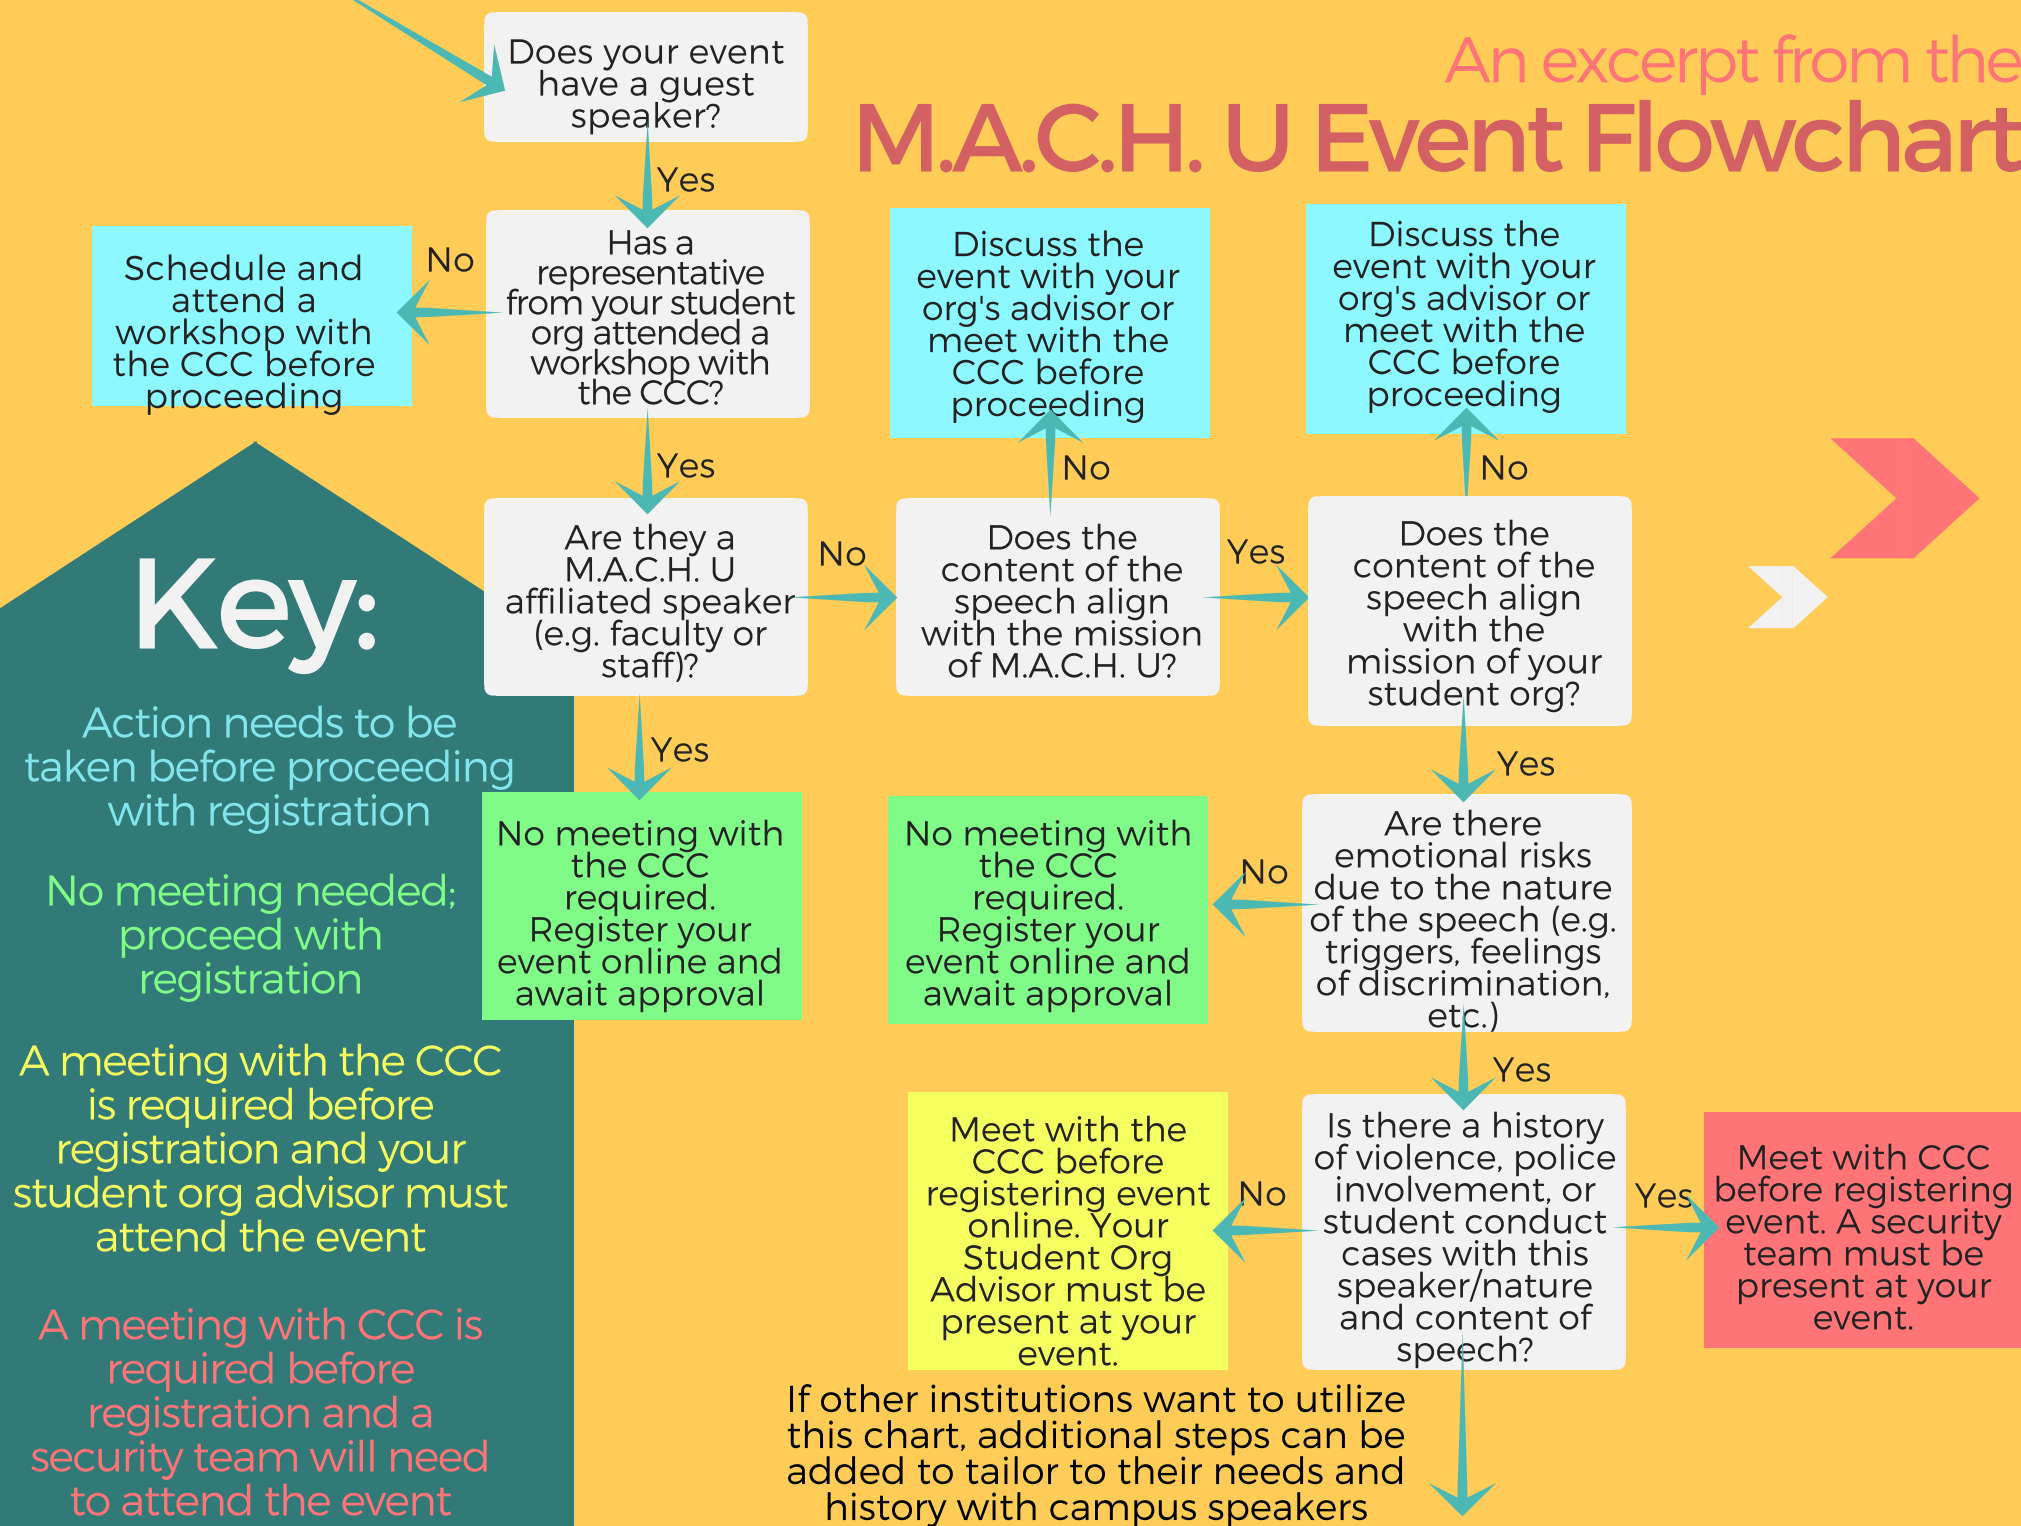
An excerpt from the
M.A.C.H. U Event Flowchart

Does your event have a guest speaker?

Yes

Has a representative from your student org attended a workshop with the CCC?

No

Schedule and attend a workshop with the CCC before proceeding

Yes

Are they a M.A.C.H. U affiliated speaker (e.g. faculty or staff)?

Yes

No meeting with the CCC required. Register your event online and await approval

No

Does the content of the speech align with the mission of M.A.C.H. U?

No

Discuss the event with your org's advisor or meet with the CCC before proceeding

Yes

Does the content of the speech align with the mission of your student org?

No

Discuss the event with your org's advisor or meet with the CCC before proceeding

Yes

Are there emotional risks due to the nature of the speech (e.g. triggers, feelings of discrimination, etc.)

No

No meeting with the CCC required. Register your event online and await approval

Yes

Is there a history of violence, police involvement, or student conduct cases with this speaker/nature and content of speech?

No

Meet with the CCC before registering event online. Your Student Org Advisor must be present at your event.

Yes

Meet with CCC before registering event. A security team must be present at your event.

If other institutions want to utilize this chart, additional steps can be added to tailor to their needs and history with campus speakers

Key:

Action needs to be taken before proceeding with registration

No meeting needed; proceed with registration

A meeting with the CCC is required before registration and your student org advisor must attend the event

A meeting with CCC is required before registration and a security team will need to attend the event